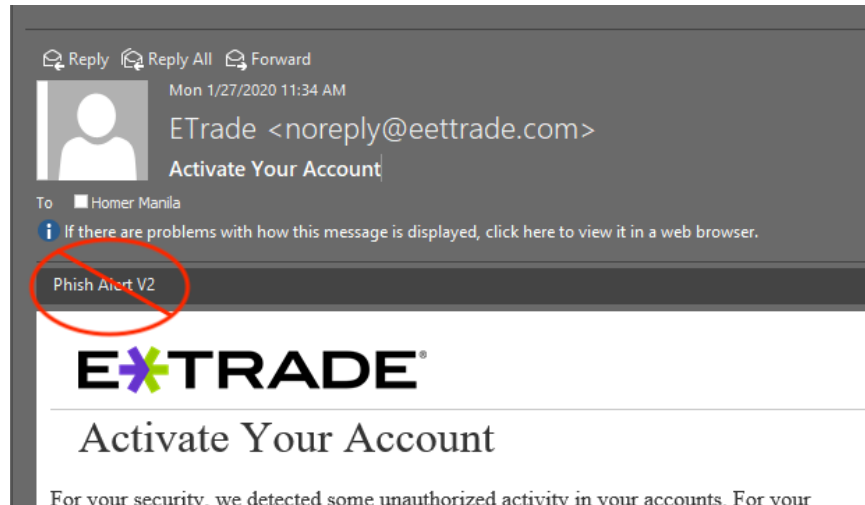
Reply Reply All Forward

Mon 1/27/2020 11:34 AM

ETrade <noreply@eettrade.com>

Activate Your Account

To Homer Manila

If there are problems with how this message is displayed, click here to view it in a web browser.

Phish Alert V2

E*TRADE®

Activate Your Account

For your security, we detected some unauthorized activity in your accounts. For your